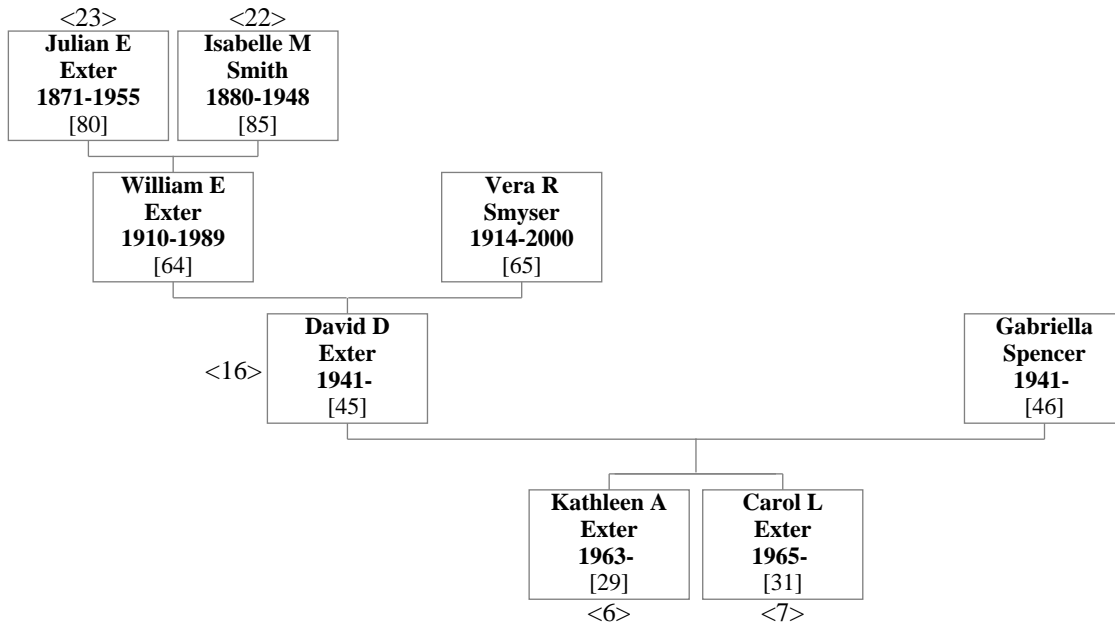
<23>
Julian E
Exter
1871-1955
[80]

<22>
Isabelle M
Smith
1880-1948
[85]

William E
Exter
1910-1989
[64]

Vera R
Smyser
1914-2000
[65]

<16>
David D
Exter
1941-
[45]

Gabriella
Spencer
1941-
[46]

Kathleen A
Exter
1963-
[29]
<6>

Carol L
Exter
1965-
[31]
<7>